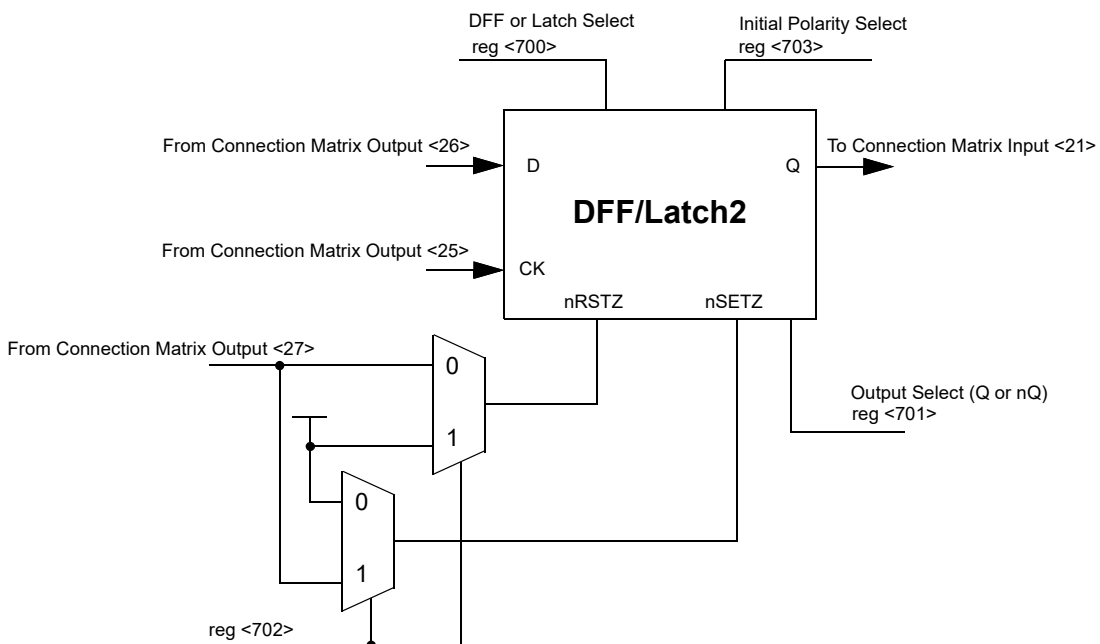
DFF or Latch Select
reg <700>

Initial Polarity Select
reg <703>

From Connection Matrix Output <26>

D

Q

To Connection Matrix Input <21>

DFF/Latch2

From Connection Matrix Output <25>

CK

nRSTZ

nSETZ

From Connection Matrix Output <27>

0

1

Output Select (Q or nQ)
reg <701>

0

1

reg <702>